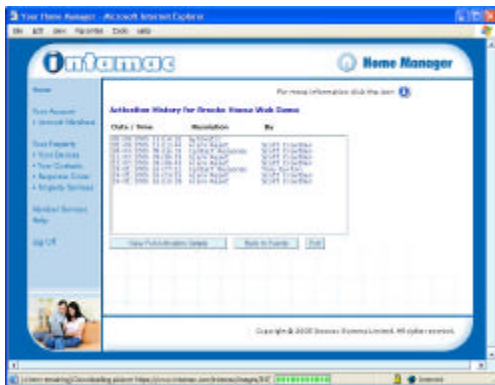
Your Home Manager - Microsoft Internet Explorer

File Edit View Favorites Tools Help

Intamac

Home Manager

Home

Your Account
• Account Members

Your Property
• Your Devices
• Your Contacts
• Response Order
• Property Services

Member Services
Help

Log Off

For more information click the icon

Activation History for Greater House Web Demo

| Date / Time | Resolution | By |
|---|---|---|
| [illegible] | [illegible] | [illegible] |

View Full Activation Details | Back to Events | Exit

Copyright © 2005 Intamac Systems Limited. All rights reserved.

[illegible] Internet